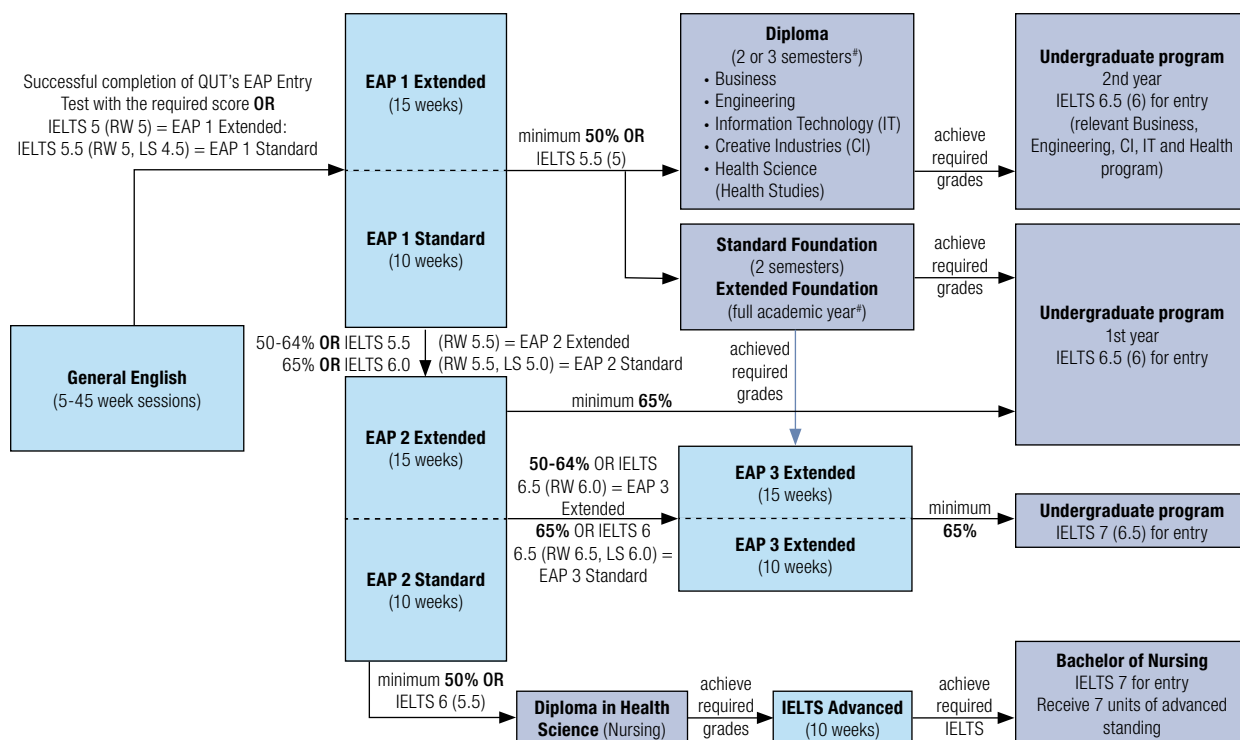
Successful completion of QUT's EAP Entry Test with the required score **OR** IELTS 5 (RW 5) = EAP 1 Extended: IELTS 5.5 (RW 5, LS 4.5) = EAP 1 Standard

**General English**
(5-45 week sessions)

**EAP 1 Extended**
(15 weeks)

**EAP 1 Standard**
(10 weeks)

minimum **50% OR** IELTS 5.5 (5)

**Diploma**
(2 or 3 semesters#)
• Business
• Engineering
• Information Technology (IT)
• Creative Industries (CI)
• Health Science (Health Studies)

achieve required grades

**Undergraduate program**
2nd year
IELTS 6.5 (6) for entry
(relevant Business, Engineering, CI, IT and Health program)

**Standard Foundation**
(2 semesters)
**Extended Foundation**
(full academic year#)

achieve required grades

**Undergraduate program**
1st year
IELTS 6.5 (6) for entry

50-64% **OR** IELTS 5.5 (RW 5.5) = EAP 2 Extended
65% **OR** IELTS 6.0 (RW 5.5, LS 5.0) = EAP 2 Standard

achieved required grades

**EAP 2 Extended**
(15 weeks)

minimum **65%**

**EAP 2 Standard**
(10 weeks)

**50-64%** OR IELTS 6.5 (RW 6.0) = EAP 3 Extended
**65%** OR IELTS 6 6.5 (RW 6.5, LS 6.0) = EAP 3 Standard

**EAP 3 Extended**
(15 weeks)

**EAP 3 Extended**
(10 weeks)

minimum **65%**

**Undergraduate program**
IELTS 7 (6.5) for entry

minimum **50% OR** IELTS 6 (5.5)

**Diploma in Health Science** (Nursing)

achieve required grades

**IELTS Advanced**
(10 weeks)

achieve required IELTS

**Bachelor of Nursing**
IELTS 7 for entry
Receive 7 units of advanced standing